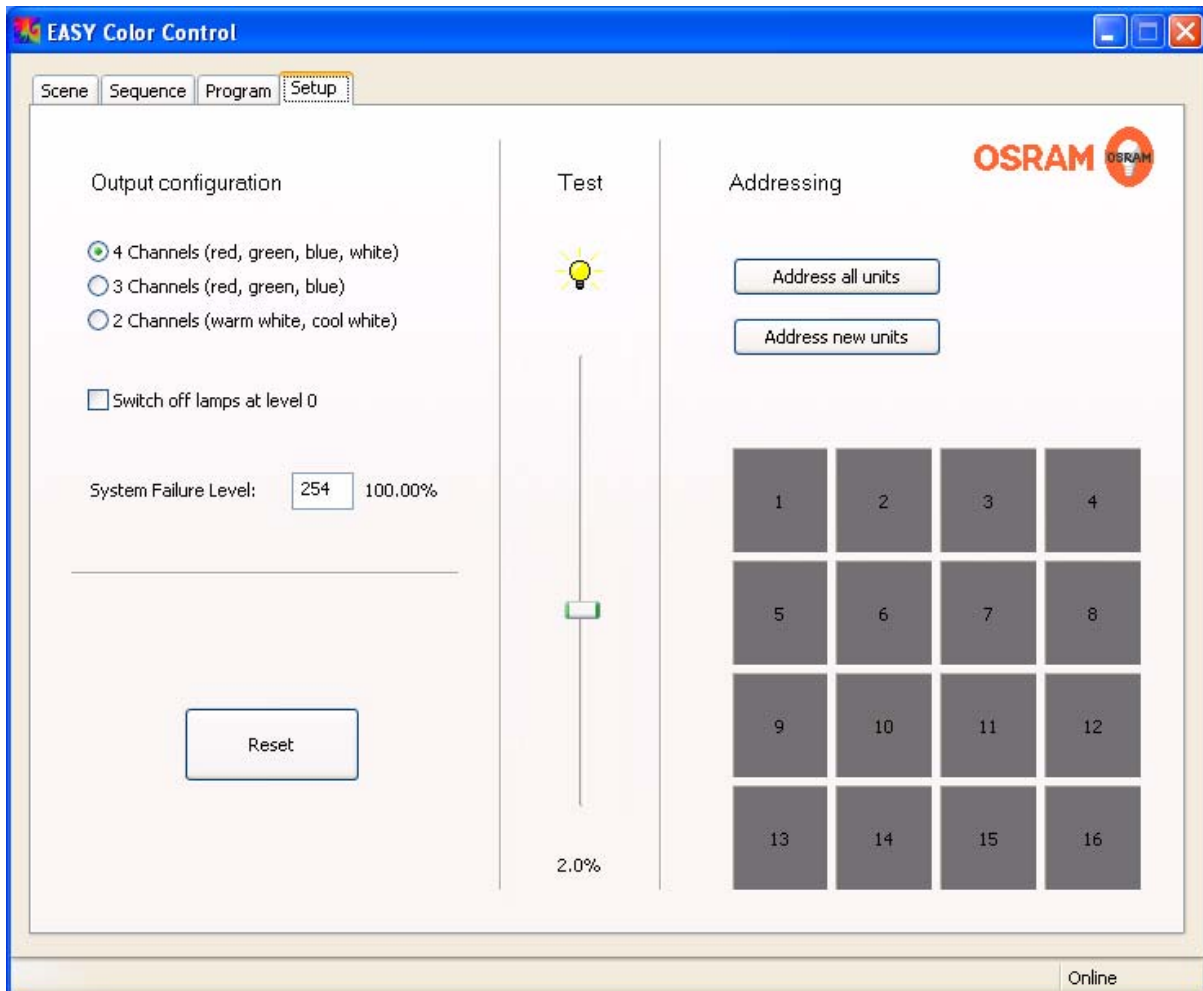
EASY Color Control

Scene | Sequence | Program | Setup

OSRAM OSRAM

Output configuration

4 Channels (red, green, blue, white)
3 Channels (red, green, blue)
2 Channels (warm white, cool white)

Switch off lamps at level 0

System Failure Level: 254 100.00%

Reset

Test

2.0%

Addressing

Address all units

Address new units

| 1 | 2 | 3 | 4 |
|---|---|---|---|
| 5 | 6 | 7 | 8 |
| 9 | 10 | 11 | 12 |
| 13 | 14 | 15 | 16 |

Online